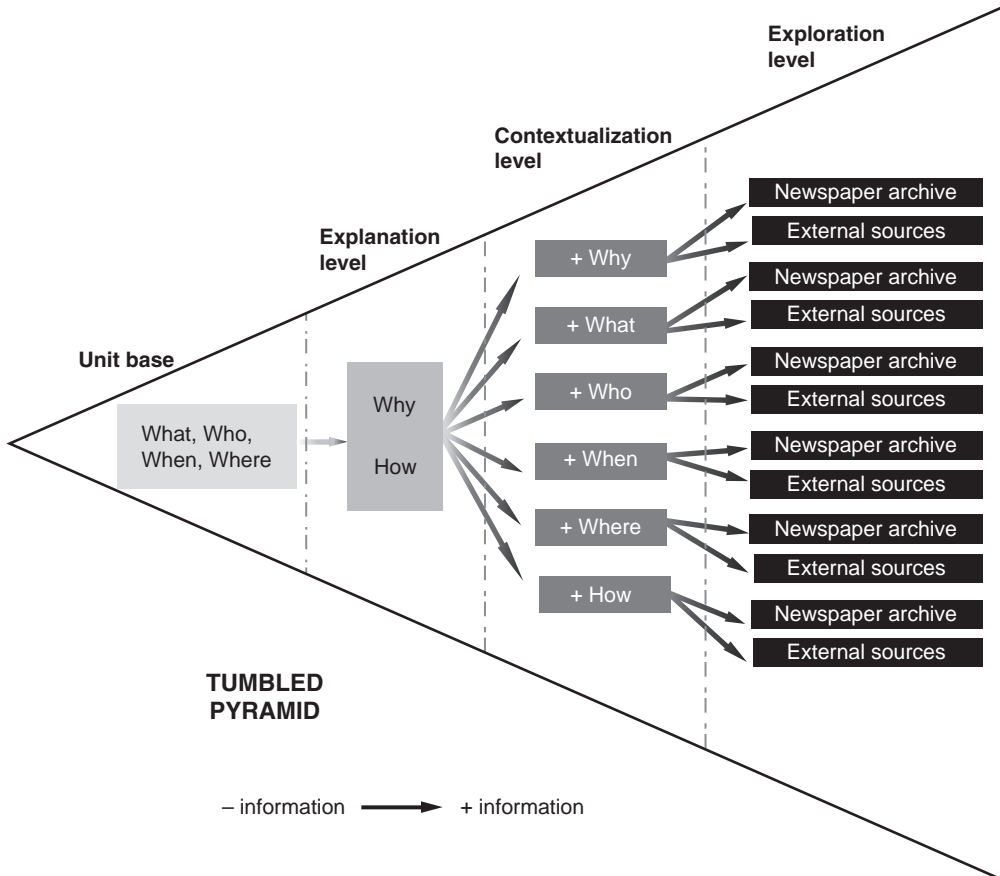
Exploration level

Contextualization level

Explanation level

Unit base

What, Who, When, Where

Why

How

+ Why

+ What

+ Who

+ When

+ Where

+ How

Newspaper archive

External sources

Newspaper archive

External sources

Newspaper archive

External sources

Newspaper archive

External sources

Newspaper archive

External sources

Newspaper archive

External sources

TUMBLED PYRAMID

– information + information